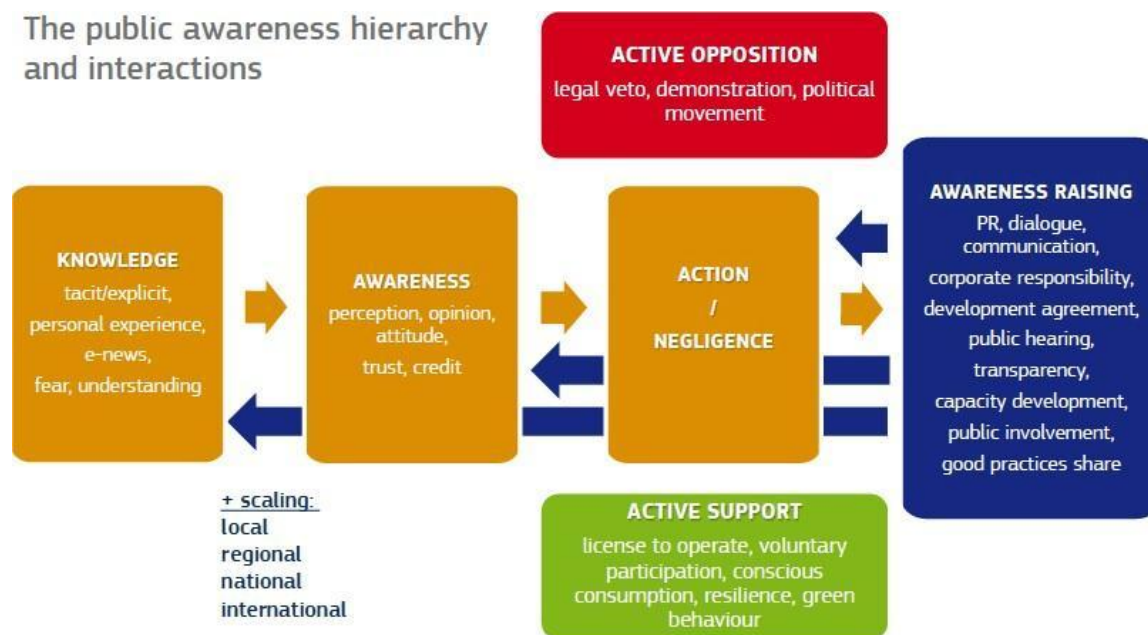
The public awareness hierarchy and interactions

ACTIVE OPPOSITION
legal veto, demonstration, political movement

KNOWLEDGE
tacit/explicit, personal experience, e-news, fear, understanding

AWARENESS
perception, opinion, attitude, trust, credit

ACTION
/
NEGLIGENCE

AWARENESS RAISING
PR, dialogue, communication, corporate responsibility, development agreement, public hearing, transparency, capacity development, public involvement, good practices share

+ scaling:
local
regional
national
international

ACTIVE SUPPORT
license to operate, voluntary participation, conscious consumption, resilience, green behaviour